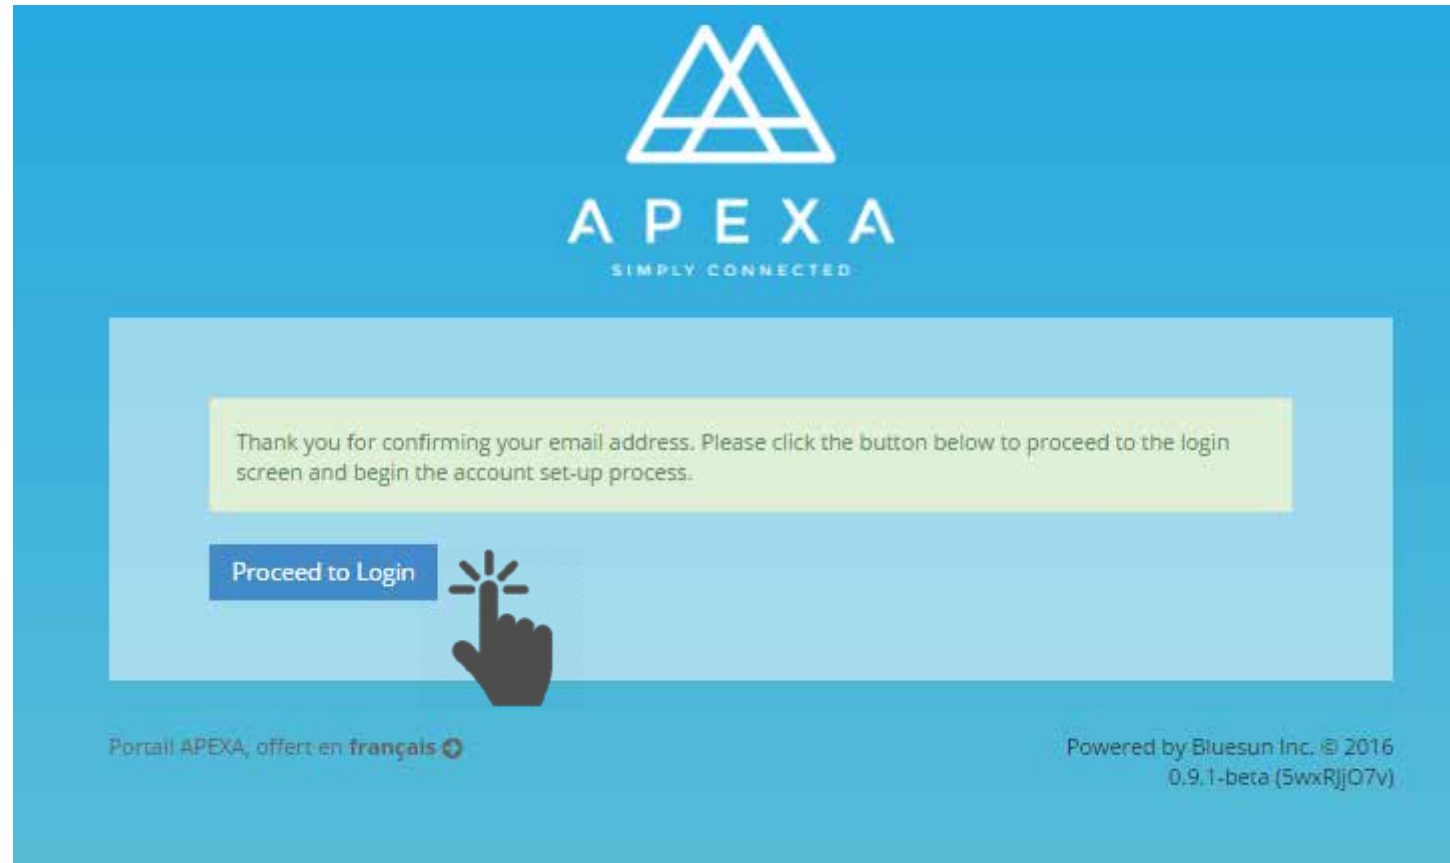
APEXA
SIMPLY CONNECTED

Thank you for confirming your email address. Please click the button below to proceed to the login screen and begin the account set-up process.

Proceed to Login

Portail APEXA, offert en français

Powered by Bluesun Inc. © 2016
0.9.1-beta (5wxRJjO7v)